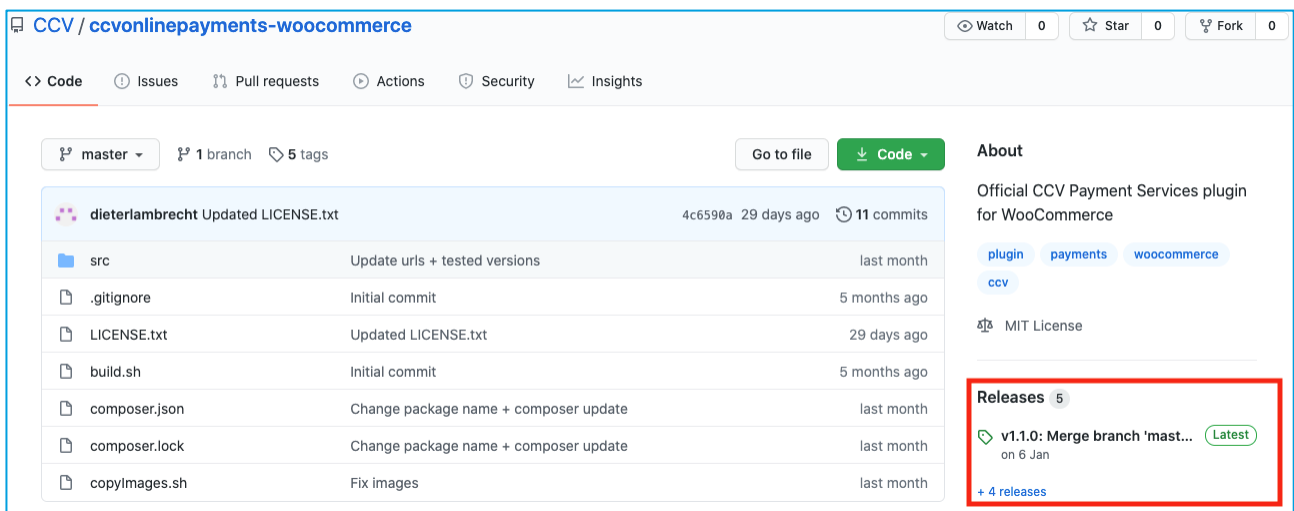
CCV / ccvonlinepayments-woocommerce

Watch 0 Star 0 Fork 0

<> Code Issues Pull requests Actions Security Insights

master 1 branch 5 tags

Go to file Code

dieterlambrecht Updated LICENSE.txt 4c6590a 29 days ago 11 commits

| | | |
|---|---|---|
| src | Update urls + tested versions | last month |
| .gitignore | Initial commit | 5 months ago |
| LICENSE.txt | Updated LICENSE.txt | 29 days ago |
| build.sh | Initial commit | 5 months ago |
| composer.json | Change package name + composer update | last month |
| composer.lock | Change package name + composer update | last month |
| copyImages.sh | Fix images | last month |

About

Official CCV Payment Services plugin for WooCommerce

plugin payments woocommerce ccv

MIT License

Releases 5

v1.1.0: Merge branch 'mast... Latest
on 6 Jan

+ 4 releases